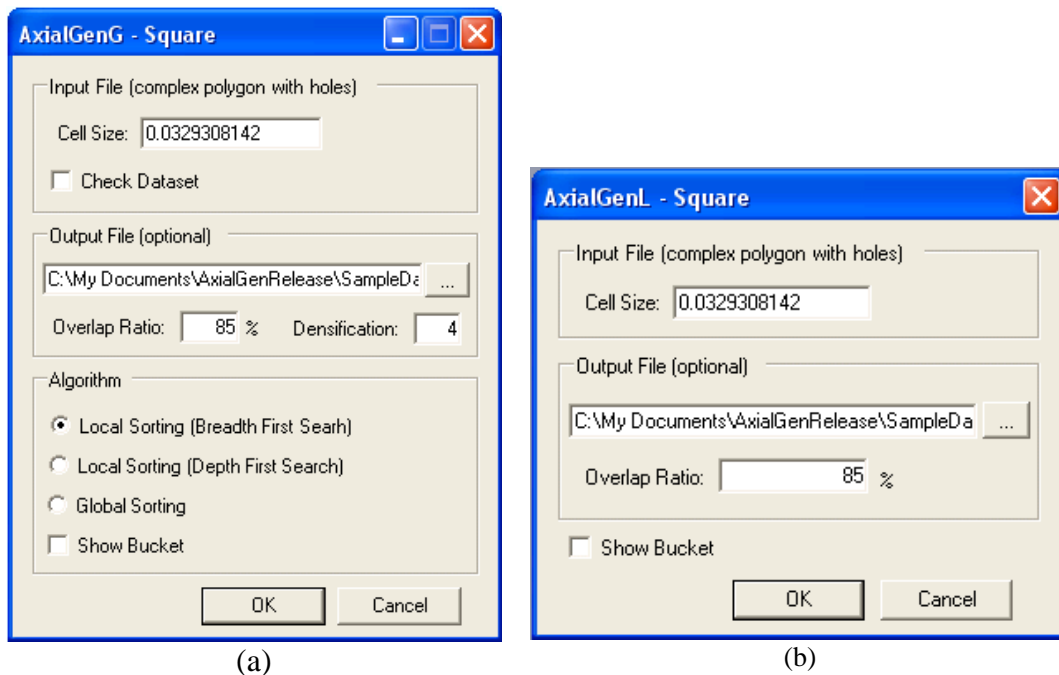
AxialGenG - Square

Input File (complex polygon with holes)

Cell Size: 0.0329308142

Check Dataset

Output File (optional)

C:\My Documents\AxialGenRelease\SampleDa ...

Overlap Ratio: 85 % Densification: 4

Algorithm

Local Sorting (Breadth First Searh)

Local Sorting (Depth First Search)

Global Sorting

Show Bucket

OK Cancel

(a)

AxialGenL - Square

Input File (complex polygon with holes)

Cell Size: 0.0329308142

Output File (optional)

C:\My Documents\AxialGenRelease\SampleDa ...

Overlap Ratio: 85 %

Show Bucket

OK Cancel

(b)